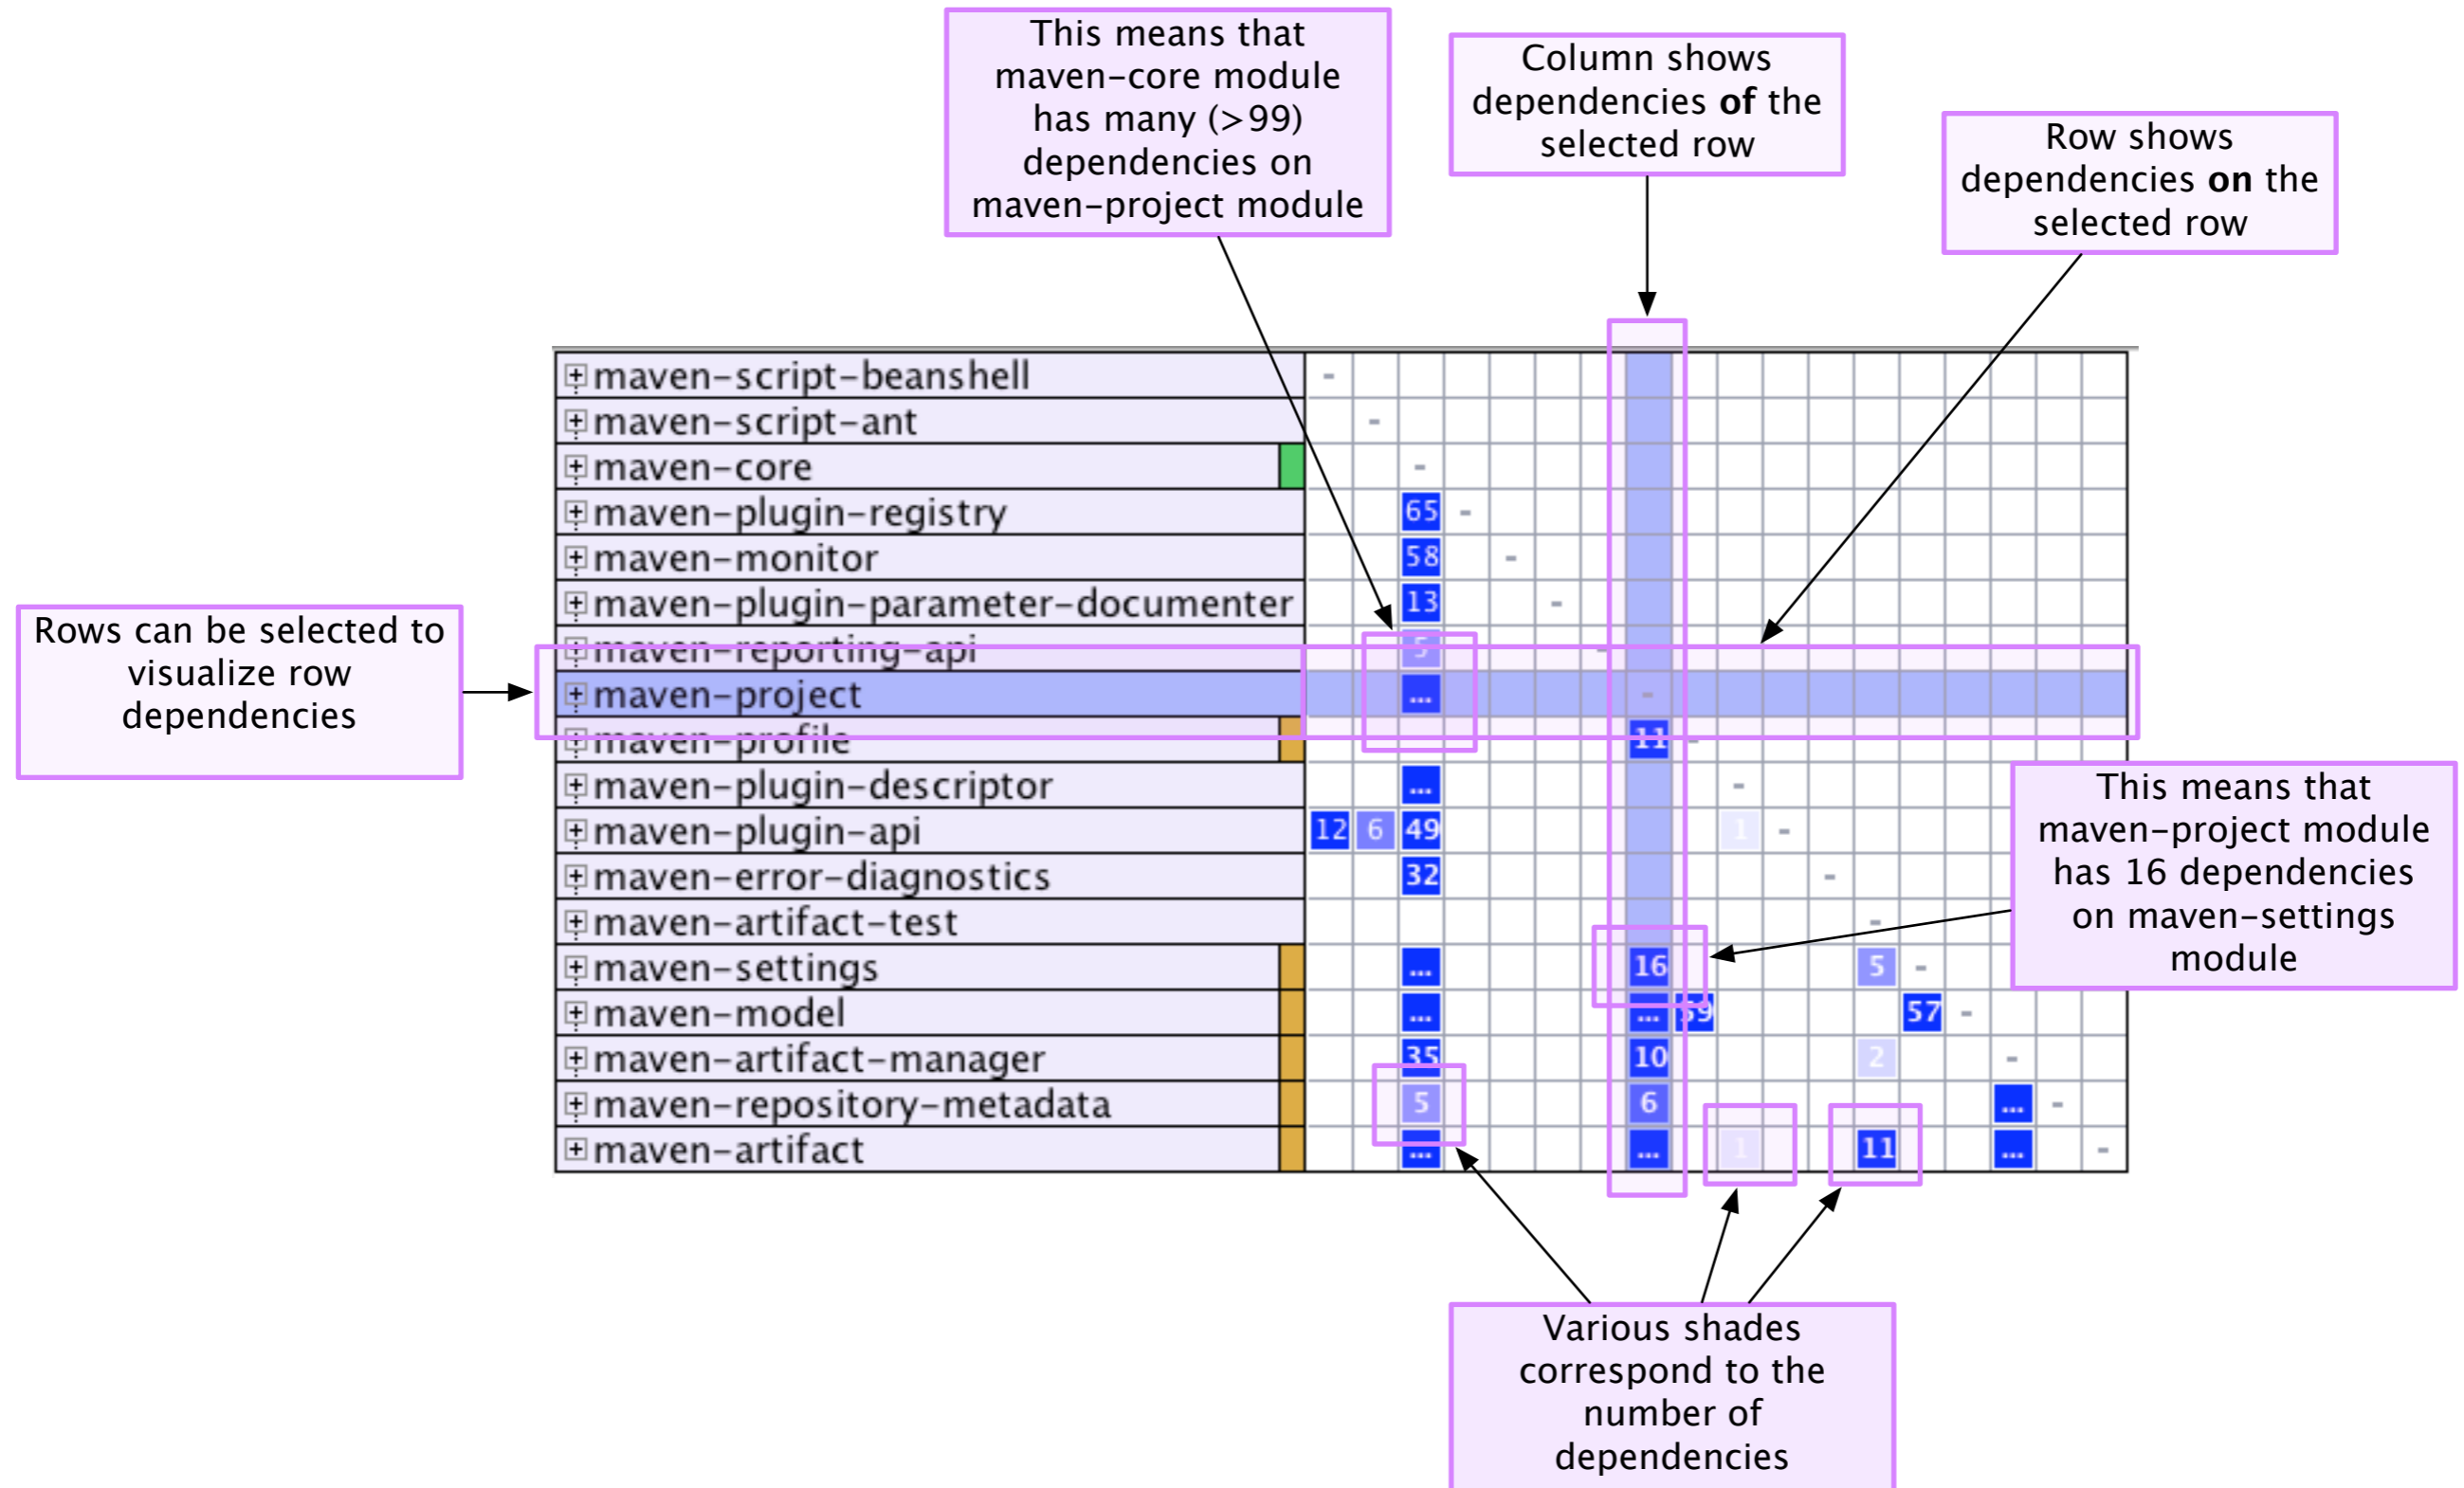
This means that maven-core module has many (>99) dependencies on maven-project module

Column shows dependencies **of** the selected row

Row shows dependencies **on** the selected row

Rows can be selected to visualize row dependencies

This means that maven-project module has 16 dependencies on maven-settings module

Various shades correspond to the number of dependencies

⊞maven-script-beanshell -
⊞maven-script-ant -
⊞maven-core -
⊞maven-plugin-registry 65 -
⊞maven-monitor 58 -
⊞maven-plugin-parameter-documenter 13 -
⊞maven-reporting-api 5 -
⊞maven-project ... -
⊞maven-profile 11 -
⊞maven-plugin-descriptor ... -
⊞maven-plugin-api 12 6 49 1 -
⊞maven-error-diagnostics 32 -
⊞maven-artifact-test -
⊞maven-settings ... 16 5 -
⊞maven-model ... ... 39 57 -
⊞maven-artifact-manager 35 10 2 -
⊞maven-repository-metadata 5 6 ... -
⊞maven-artifact ... ... 1 11 ... -